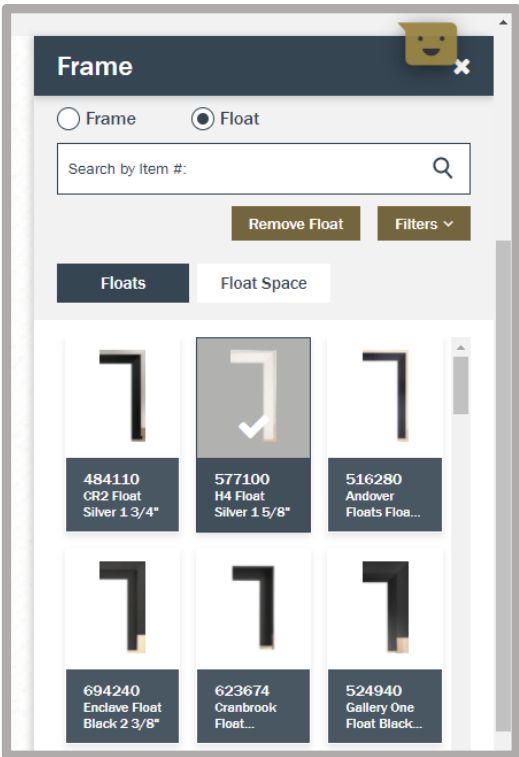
Frame

Frame

Float

Search by Item #:

Remove Float

Filters

Floats

Float Space

484110
CR2 Float
Silver 1 3/4"

577100
H4 Float
Silver 1 5/8"

516280
Andover
Floats Floa...

694240
Enclave Float
Black 2 3/8"

623674
Cranbrook
Float...

524940
Gallery One
Float Black...